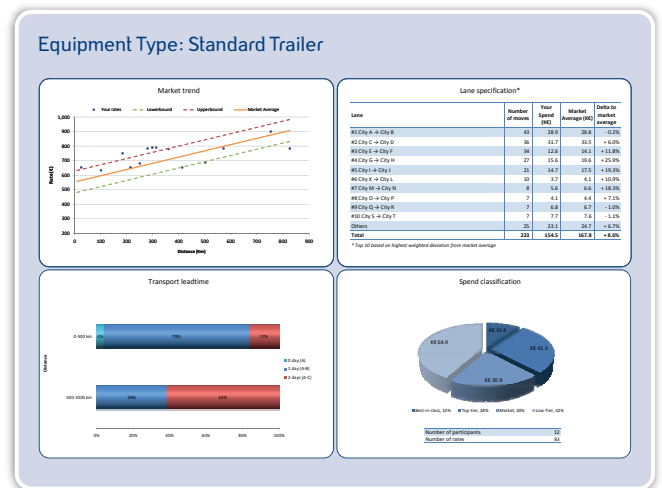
Equipment Type: Standard Trailer

Market trend

Your rates | Lowerbound | Upperbound | Market Average

1,000
900
800
700
600
500
400
300
200
100
0

Rate(€)

0 100 200 300 400 500 600 700 800 900

Distance (km)

Lane specification*

| Lane | Number of moves | Your Spend (K€) | Market Average (K€) | Delta to market average |
|---|---|---|---|---|
| #1 City A → City B | 43 | 28.9 | 28.8 | - 0.2% |
| #2 City C → City D | 36 | 31.7 | 33.5 | + 6.0% |
| #3 City E → City F | 34 | 12.6 | 14.1 | + 11.8% |
| #4 City G → City H | 27 | 15.6 | 19.6 | + 25.9% |
| #5 City I → City J | 21 | 14.7 | 17.5 | + 19.3% |
| #6 City K → City L | 10 | 3.7 | 4.1 | + 10.9% |
| #7 City M → City N | 8 | 5.6 | 6.6 | + 18.3% |
| #8 City O → City P | 7 | 4.1 | 4.4 | + 7.1% |
| #9 City Q → City R | 7 | 6.8 | 6.7 | - 1.0% |
| #10 City S → City T | 7 | 7.7 | 7.6 | - 1.1% |
| Others | 25 | 23.1 | 24.7 | + 6.7% |
| Total | 223 | 154.5 | 167.8 | + 8.6% |

* Top 10 based on highest weighted deviation from market average

Transport leadtime

0-500 km
500-1000 km

Distance

4% 73% 17%
38% 62%

0 day (A)
1 day (A-B)
2 days (A-C)

0% 20% 40% 60% 80% 100%

Spend classification

K€ 15.4
K€ 61.3
K€ 30.9
K€ 64.9

Best-in-class, 10% | Top tier, 28% | Market, 20% | Low-Tier, 42%

| Number of participants | 12 |
|---|---|
| Number of rates | 81 |